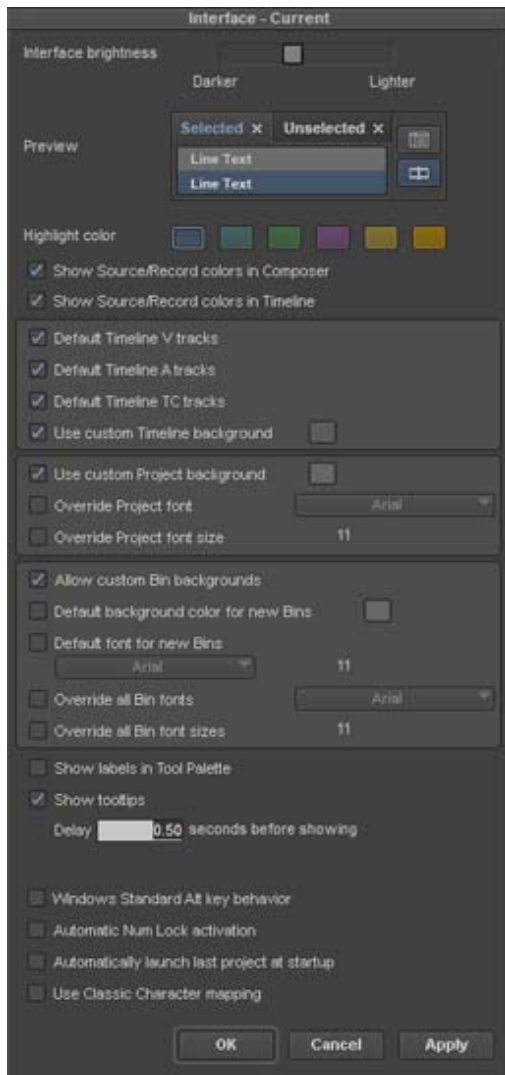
Interface - Current

Interface brightness

Darker Lighter

Preview

Selected × Unselected ×

Line Text

Line Text

Highlight color

Show Source/Record colors in Composer

Show Source/Record colors in Timeline

Default Timeline V tracks

Default Timeline A tracks

Default Timeline TC tracks

Use custom Timeline background

Use custom Project background

Override Project font Arial

Override Project font size 11

Allow custom Bin backgrounds

Default background color for new Bins

Default font for new Bins

Arial 11

Override all Bin fonts Arial

Override all Bin font sizes 11

Show labels in Tool Palette

Show tooltips

Delay 0.50 seconds before showing

Windows Standard Alt key behavior

Automatic Num Lock activation

Automatically launch last project at startup

Use Classic Character mapping

OK Cancel Apply